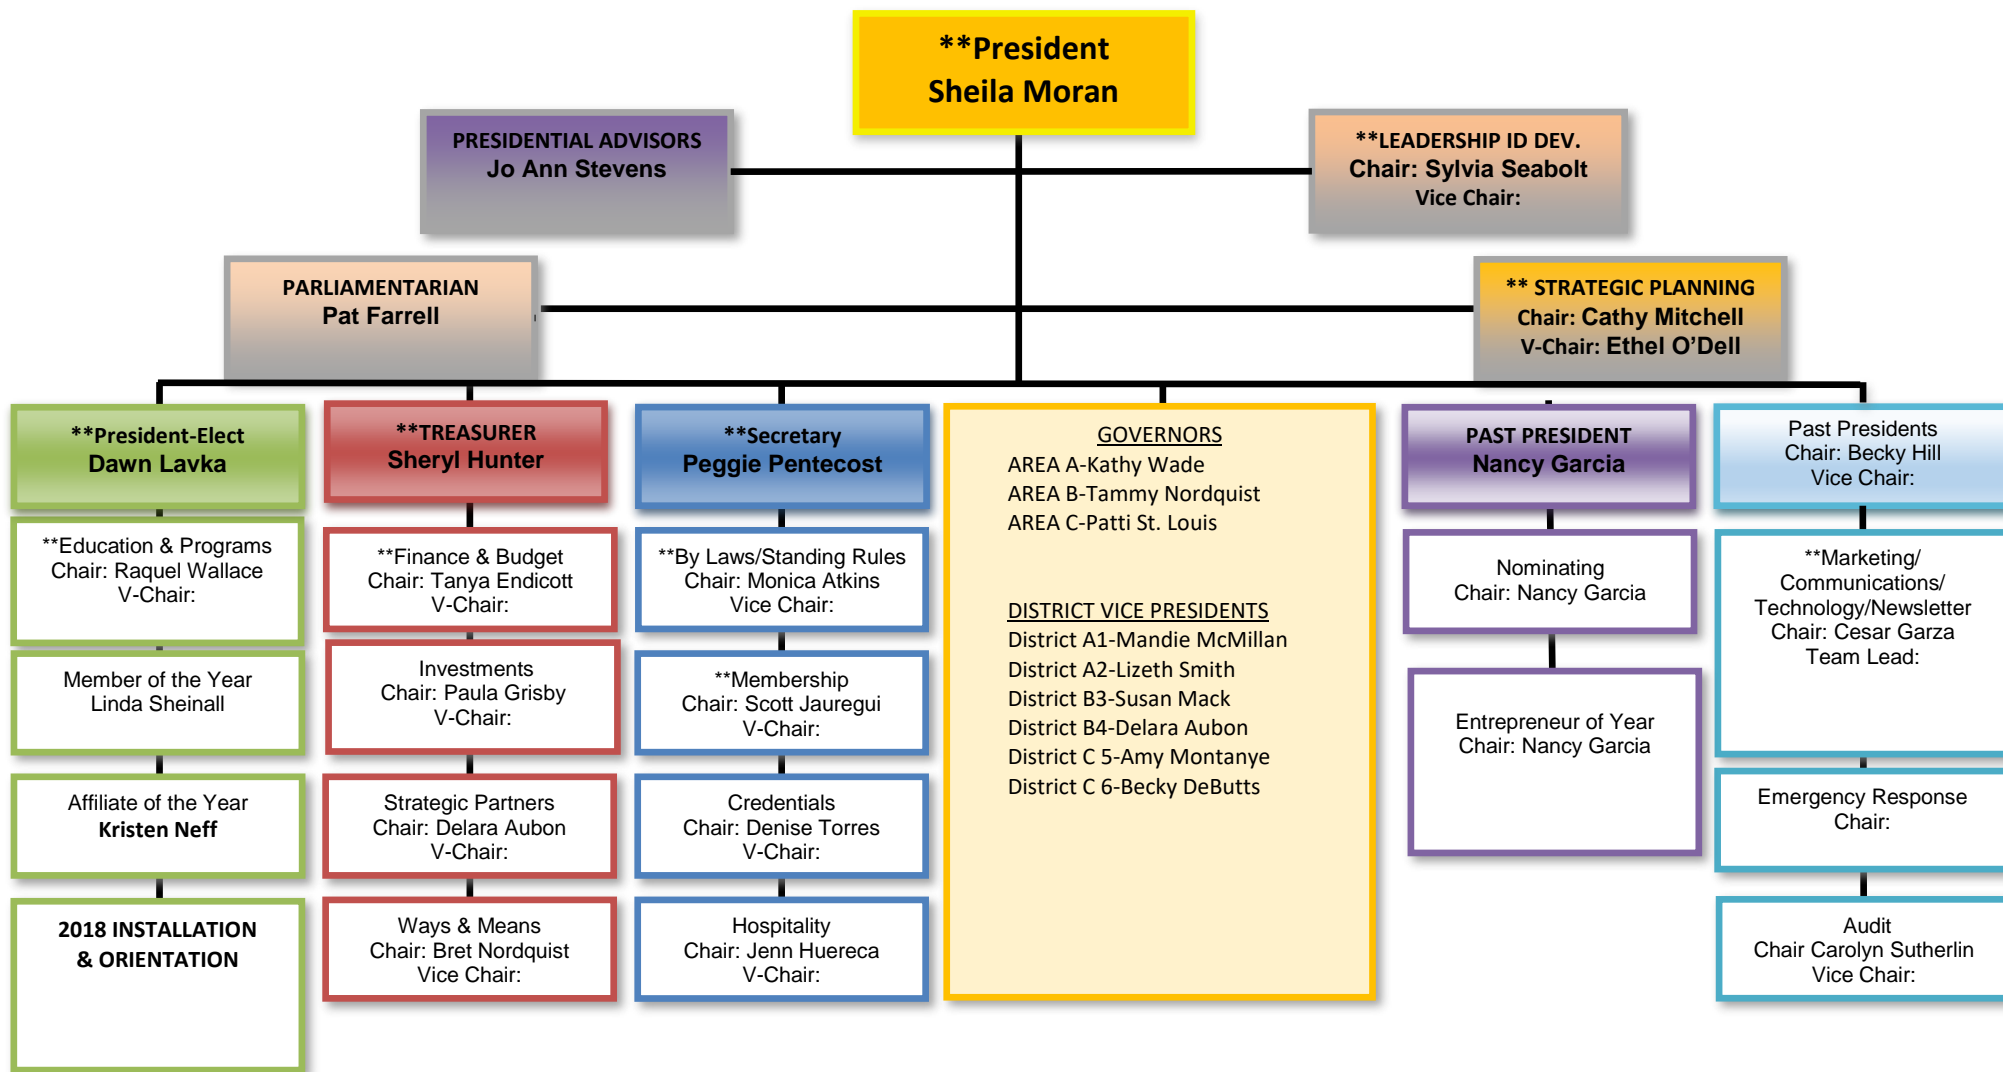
**President
Sheila Moran

PRESIDENTIAL ADVISORS
Jo Ann Stevens

**LEADERSHIP ID DEV.
Chair: Sylvia Seabolt
Vice Chair:

PARLIAMENTARIAN
Pat Farrell

** STRATEGIC PLANNING
Chair: Cathy Mitchell
V-Chair: Ethel O'Dell

**President-Elect
Dawn Lavka

**Education & Programs
Chair: Raquel Wallace
V-Chair:

Member of the Year
Linda Sheinall

Affiliate of the Year
Kristen Neff

2018 INSTALLATION & ORIENTATION

**TREASURER
Sheryl Hunter

**Finance & Budget
Chair: Tanya Endicott
V-Chair:

Investments
Chair: Paula Grisby
V-Chair:

Strategic Partners
Chair: Delara Aubon
V-Chair:

Ways & Means
Chair: Bret Nordquist
Vice Chair:

**Secretary
Peggie Pentecost

**By Laws/Standing Rules
Chair: Monica Atkins
Vice Chair:

**Membership
Chair: Scott Jauregui
V-Chair:

Credentials
Chair: Denise Torres
V-Chair:

Hospitality
Chair: Jenn Huereca
V-Chair:

GOVERNORS
AREA A-Kathy Wade
AREA B-Tammy Nordquist
AREA C-Patti St. Louis

DISTRICT VICE PRESIDENTS
District A1-Mandie McMillan
District A2-Lizeth Smith
District B3-Susan Mack
District B4-Delara Aubon
District C 5-Amy Montanye
District C 6-Becky DeButts

PAST PRESIDENT
Nancy Garcia

Nominating
Chair: Nancy Garcia

Entrepreneur of Year
Chair: Nancy Garcia

Past Presidents
Chair: Becky Hill
Vice Chair:

**Marketing/ Communications/ Technology/Newsletter
Chair: Cesar Garza
Team Lead:

Emergency Response
Chair:

Audit
Chair Carolyn Sutherlin
Vice Chair: